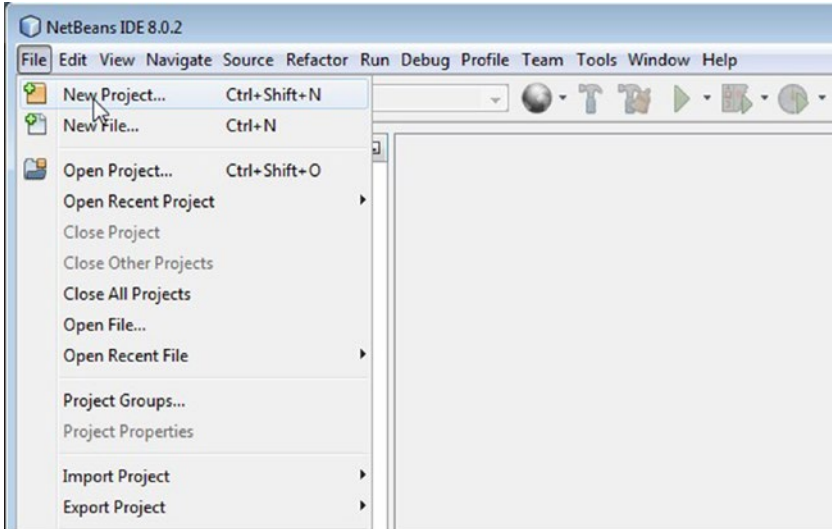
NetBeans IDE 8.0.2

File Edit View Navigate Source Refactor Run Debug Profile Team Tools Window Help

New Project... Ctrl+Shift+N
New File... Ctrl+N
Open Project... Ctrl+Shift+O
Open Recent Project
Close Project
Close Other Projects
Close All Projects
Open File...
Open Recent File
Project Groups...
Project Properties
Import Project
Export Project